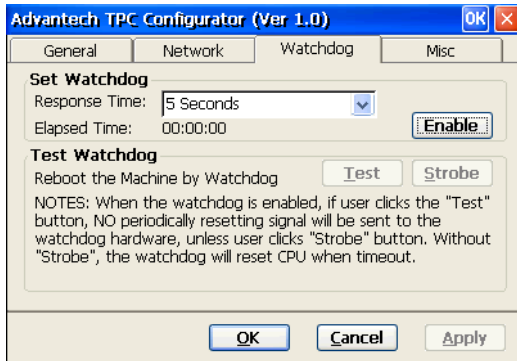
Advantech TPC Configurator (Ver 1.0)
OK
General
Network
Watchdog
Misc
Set Watchdog
Response Time: 5 Seconds
Elapsed Time: 00:00:00
Enable
Test Watchdog
Reboot the Machine by Watchdog
Test
Strobe
NOTES: When the watchdog is enabled, if user clicks the "Test" button, NO periodically resetting signal will be sent to the watchdog hardware, unless user clicks "Strobe" button. Without "Strobe", the watchdog will reset CPU when timeout.
OK
Cancel
Apply